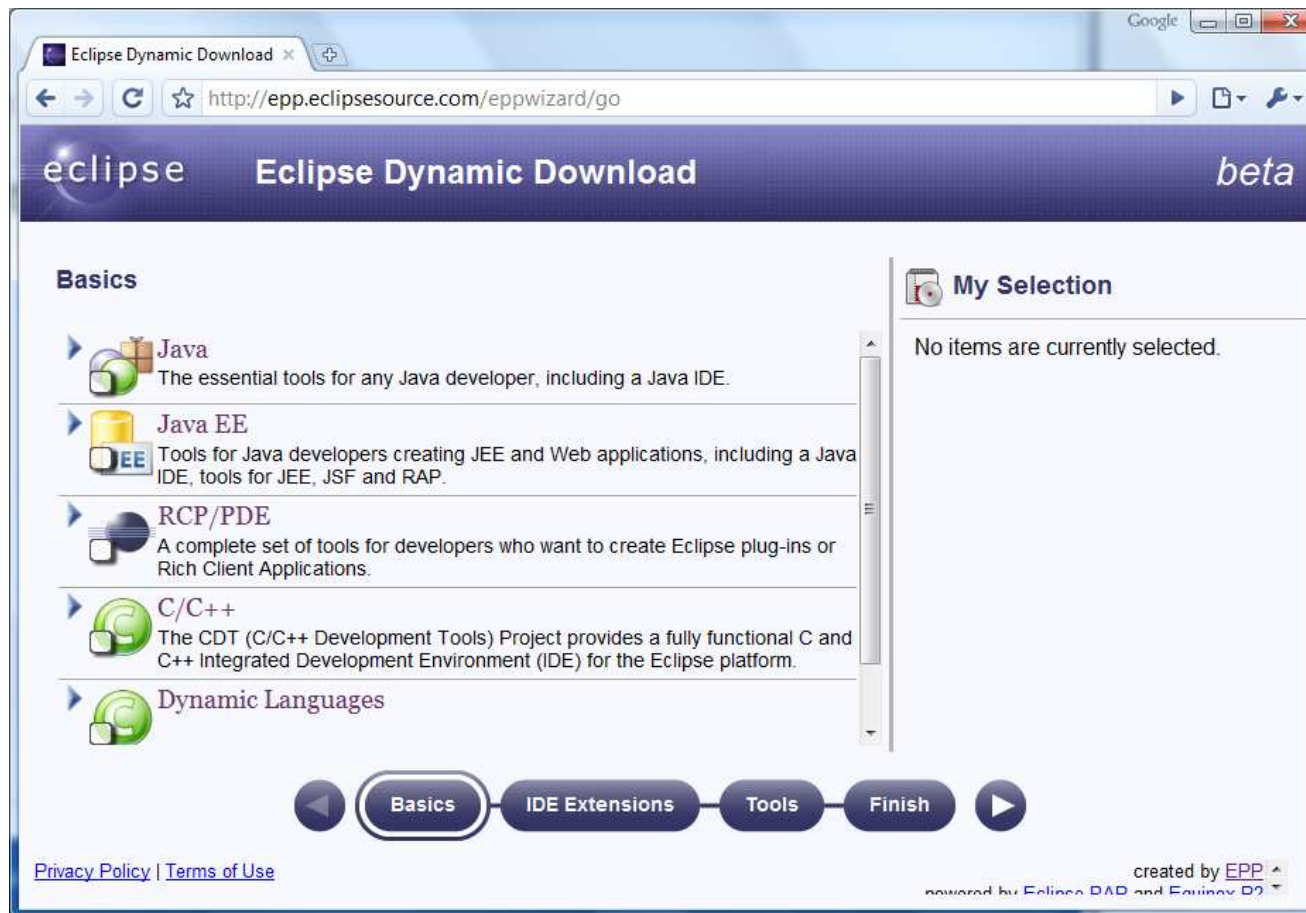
Google

Eclipse Dynamic Download ×

http://epp.eclipsesource.com/eppwizard/go

eclipse Eclipse Dynamic Download beta

Basics

Java
The essential tools for any Java developer, including a Java IDE.

Java EE
Tools for Java developers creating JEE and Web applications, including a Java IDE, tools for JEE, JSF and RAP.

RCP/PDE
A complete set of tools for developers who want to create Eclipse plug-ins or Rich Client Applications.

C/C++
The CDT (C/C++ Development Tools) Project provides a fully functional C and C++ Integrated Development Environment (IDE) for the Eclipse platform.

Dynamic Languages

My Selection

No items are currently selected.

Basics IDE Extensions Tools Finish

Privacy Policy | Terms of Use

created by EPP
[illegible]